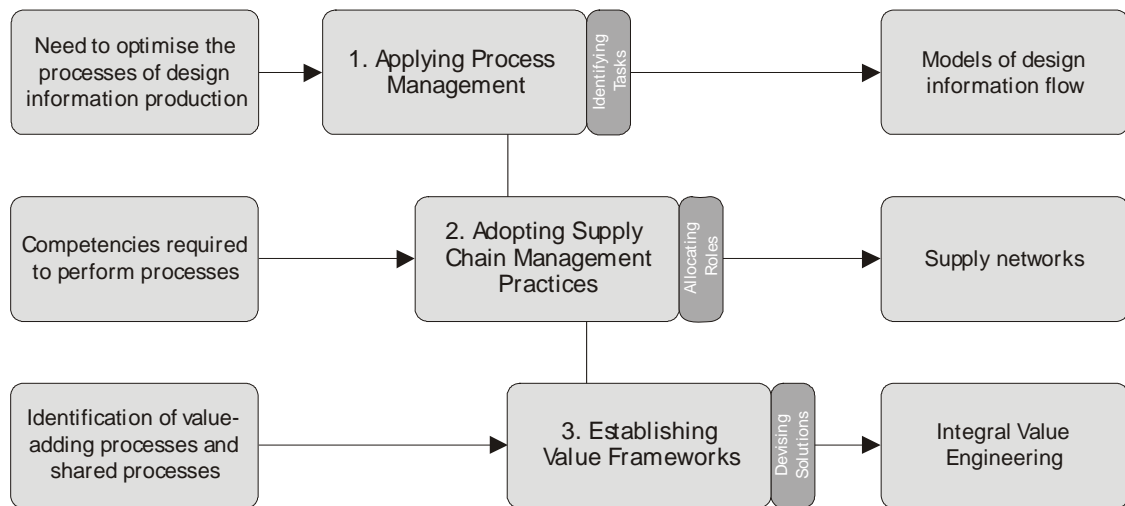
Need to optimise the processes of design information production

1. Applying Process Management

Identifying Tasks

Models of design information flow

Competencies required to perform processes

2. Adopting Supply Chain Management Practices

Allocating Roles

Supply networks

Identification of value-adding processes and shared processes

3. Establishing Value Frameworks

Devising Solutions

Integral Value Engineering